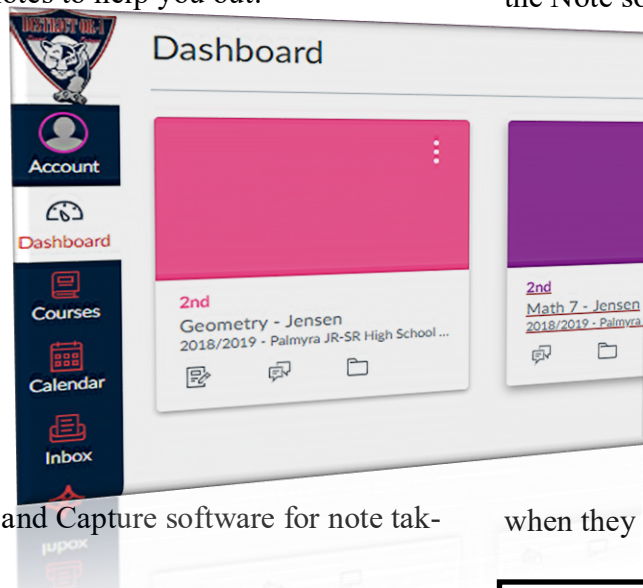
otes to help you out.

the Note so

DISTRICT OR-1

Dashboard

Account

Dashboard

Courses

Calendar

Inbox

2nd
Geometry - Jensen
2018/2019 - Palmyra JR-SR High School ...

2nd
Math 7 - Jensen
2018/2019 - Palmyra

and Capture software for note tak-

when they